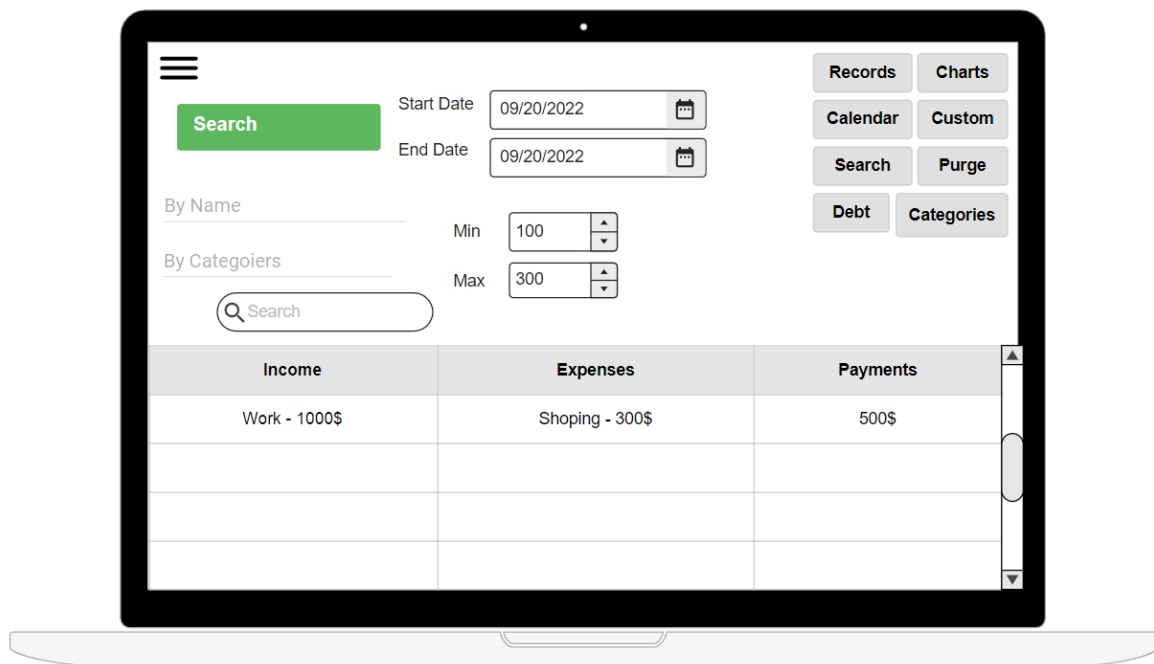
Search

Start Date 09/20/2022

End Date 09/20/2022

Records Charts
Calendar Custom
Search Purge
Debt Categories

By Name

By Categoiers

Min 100

Max 300

Search

| Income | Expenses | Payments |
|---|---|---|
| Work - 1000$ | Shoping - 300$ | 500$ |
| | | |
| | | |
| | | |